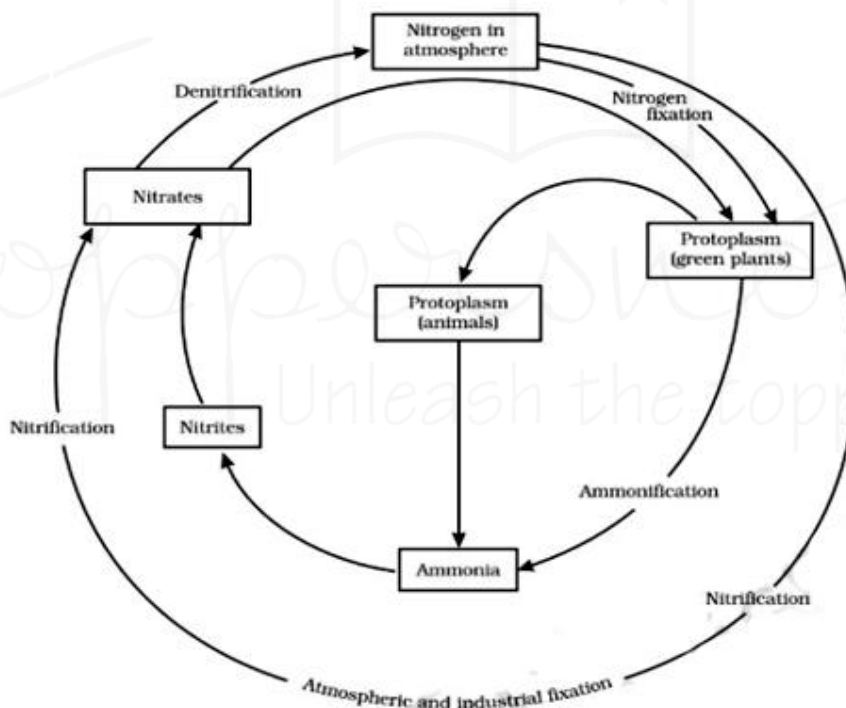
Nitrogen in atmosphere

Denitrification

Nitrogen fixation

Nitrates

Protoplasm (green plants)

Protoplasm (animals)

Nitrification

Nitrites

Unleash the topp

Ammonification

Ammonia

Nitrification

Atmospheric and industrial fixation